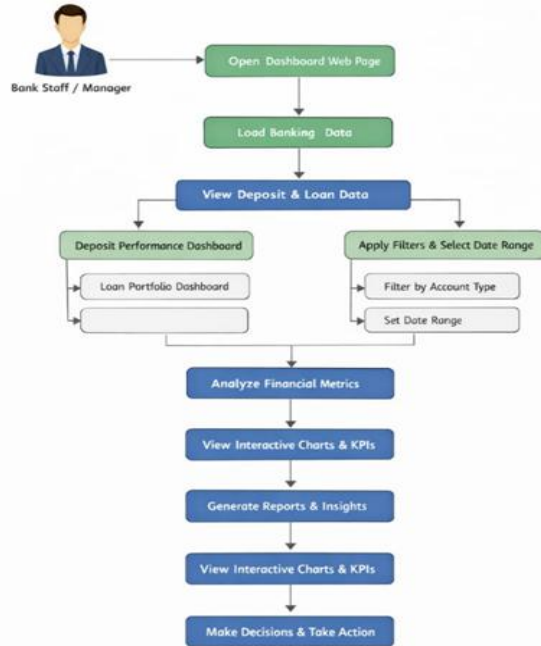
Bank Staff / Manager

Open Dashboard Web Page

Load Banking Data

View Deposit & Loan Data

Deposit Performance Dashboard

Loan Portfolio Dashboard

Apply Filters & Select Date Range

Filter by Account Type

Set Date Range

Analyze Financial Metrics

View Interactive Charts & KPIs

Generate Reports & Insights

View Interactive Charts & KPIs

Make Decisions & Take Action